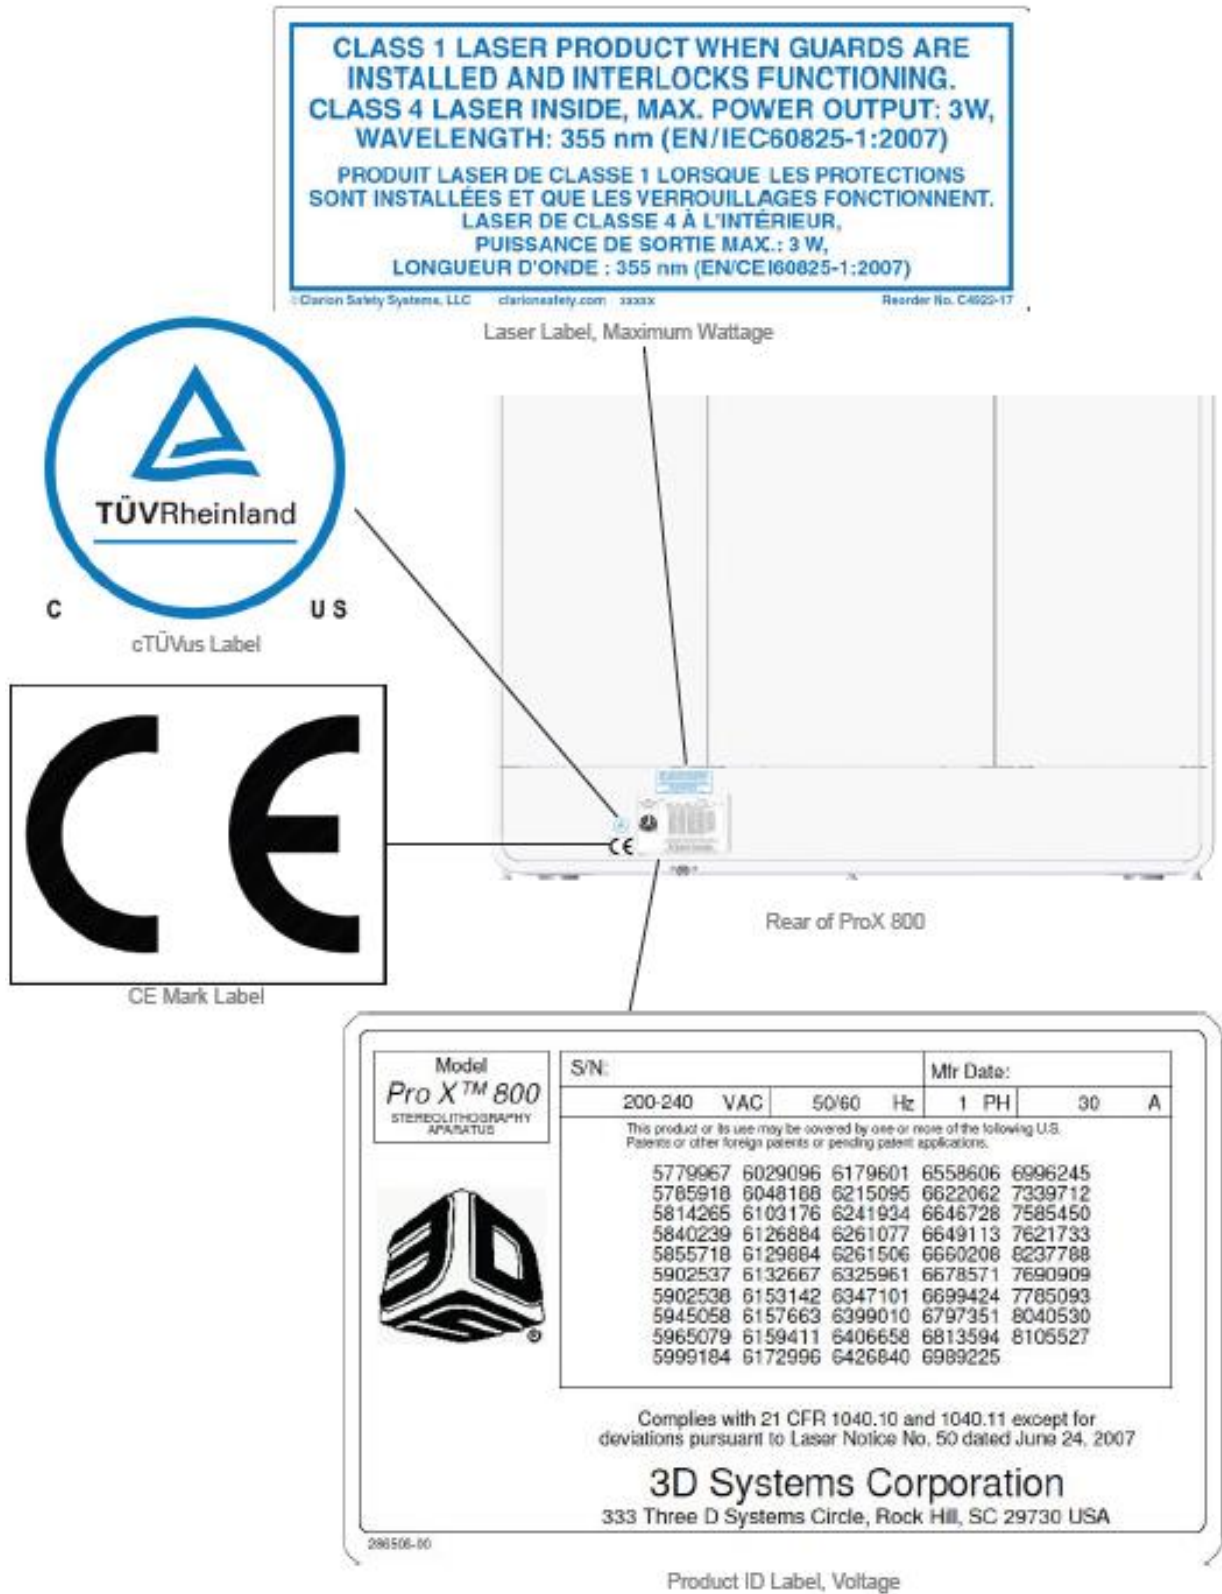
CLASS 1 LASER PRODUCT WHEN GUARDS ARE INSTALLED AND INTERLOCKS FUNCTIONING. CLASS 4 LASER INSIDE, MAX. POWER OUTPUT: 3W, WAVELENGTH: 355 nm (EN/IEC60825-1:2007)

PRODUIT LASER DE CLASSE 1 LORSQUE LES PROTECTIONS SONT INSTALLÉES ET QUE LES VERROUILLAGES FONCTIONNENT. LASER DE CLASSE 4 À L'INTÉRIEUR, PUISSANCE DE SORTIE MAX.: 3 W, LONGUEUR D'ONDE : 355 nm (EN/CEI60825-1:2007)

©Clarion Safety Systems, LLC clarionsafety.com xxxxx Reorder No. C4920-17

Laser Label, Maximum Wattage

TÜVRheinland

C US

cTÜVus Label

CE

CE Mark Label

Rear of ProX 800

| Model Pro X™ 800 STEREOLITHOGRAPHY APPARATUS | S/N: | | Mfr Date: | |
|---|---|---|---|---|
| | 200-240 VAC | 50/60 Hz | 1 PH | 30 A |

This product or its use may be covered by one or more of the following U.S. Patents or other foreign patents or pending patent applications.

5779967 6029096 6179601 6558606 6996245
5785918 6048188 6215095 6622062 7339712
5814265 6103176 6241934 6646728 7585450
5840239 6126884 6261077 6649113 7621733
5855718 6129884 6261506 6660208 8237788
5902537 6132667 6325961 6678571 7690909
5902538 6153142 6347101 6699424 7785093
5945058 6157663 6399010 6797351 8040530
5965079 6159411 6406658 6813594 8105527
5999184 6172996 6426840 6989225

Complies with 21 CFR 1040.10 and 1040.11 except for deviations pursuant to Laser Notice No. 50 dated June 24, 2007

3D Systems Corporation

333 Three D Systems Circle, Rock Hill, SC 29730 USA

286506-00

Product ID Label, Voltage